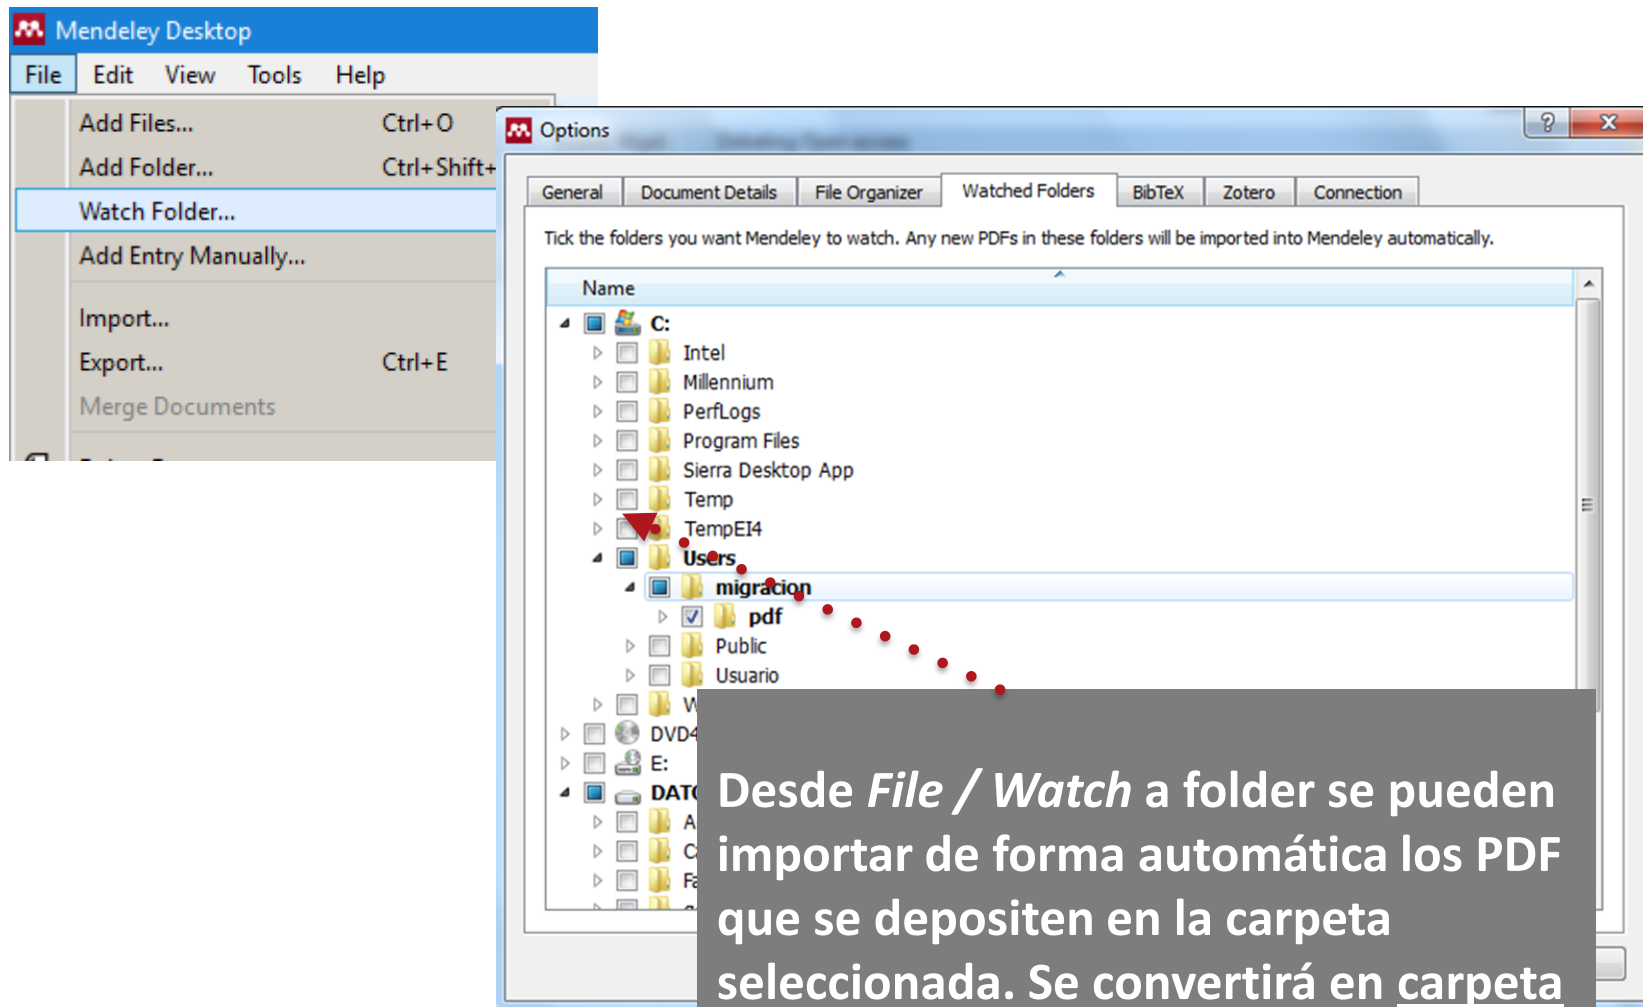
Mendeley Desktop

File Edit View Tools Help

Add Files... Ctrl+O
Add Folder... Ctrl+Shift+
Watch Folder...
Add Entry Manually...
Import...
Export... Ctrl+E
Merge Documents

Options

General | Document Details | File Organizer | Watched Folders | BibTeX | Zotero | Connection

Tick the folders you want Mendeley to watch. Any new PDFs in these folders will be imported into Mendeley automatically.

Name

C:
Intel
Millennium
PerfLogs
Program Files
Sierra Desktop App
Temp
TempEI4
Users
migracion
pdf
Public
Usuario
W
DVD
E:
DAT
A
C
F

Desde *File / Watch* a folder se pueden importar de forma automática los PDF que se depositen en la carpeta seleccionada. Se convertirá en carpeta